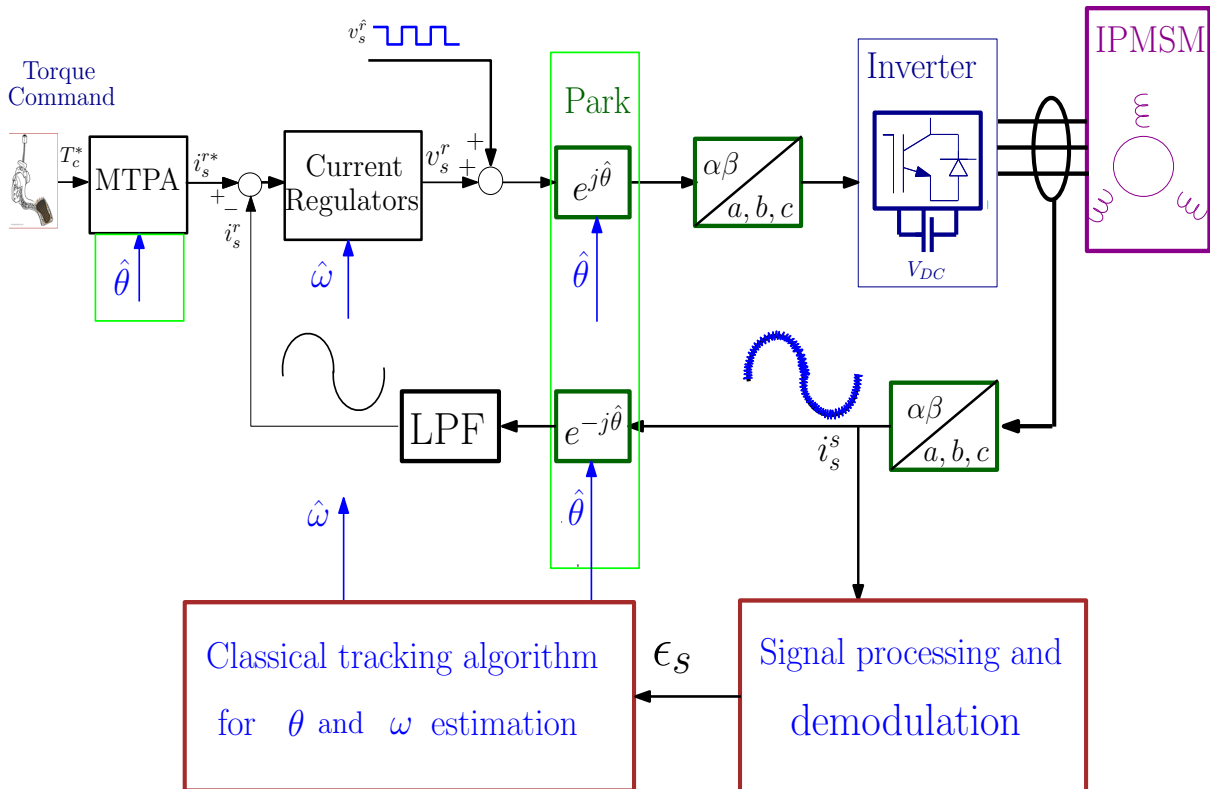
$v_s^{\hat{r}}$

Torque Command

$T_c^*$

MTPA

$i_s^{r*}$

$+$
$-$
$i_s^r$

Current Regulators

$v_s^r$

$+$
$+$

Park

$e^{j\hat{\theta}}$

$\alpha\beta$
$a, b, c$

Inverter

$V_{DC}$

IPMSM

$\hat{\theta}$

$\hat{\omega}$

$\hat{\theta}$

LPF

$e^{-j\hat{\theta}}$

$i_s^s$

$\alpha\beta$
$a, b, c$

$\hat{\omega}$

$\hat{\theta}$

Classical tracking algorithm for $\theta$ and $\omega$ estimation

$\epsilon_s$

Signal processing and demodulation